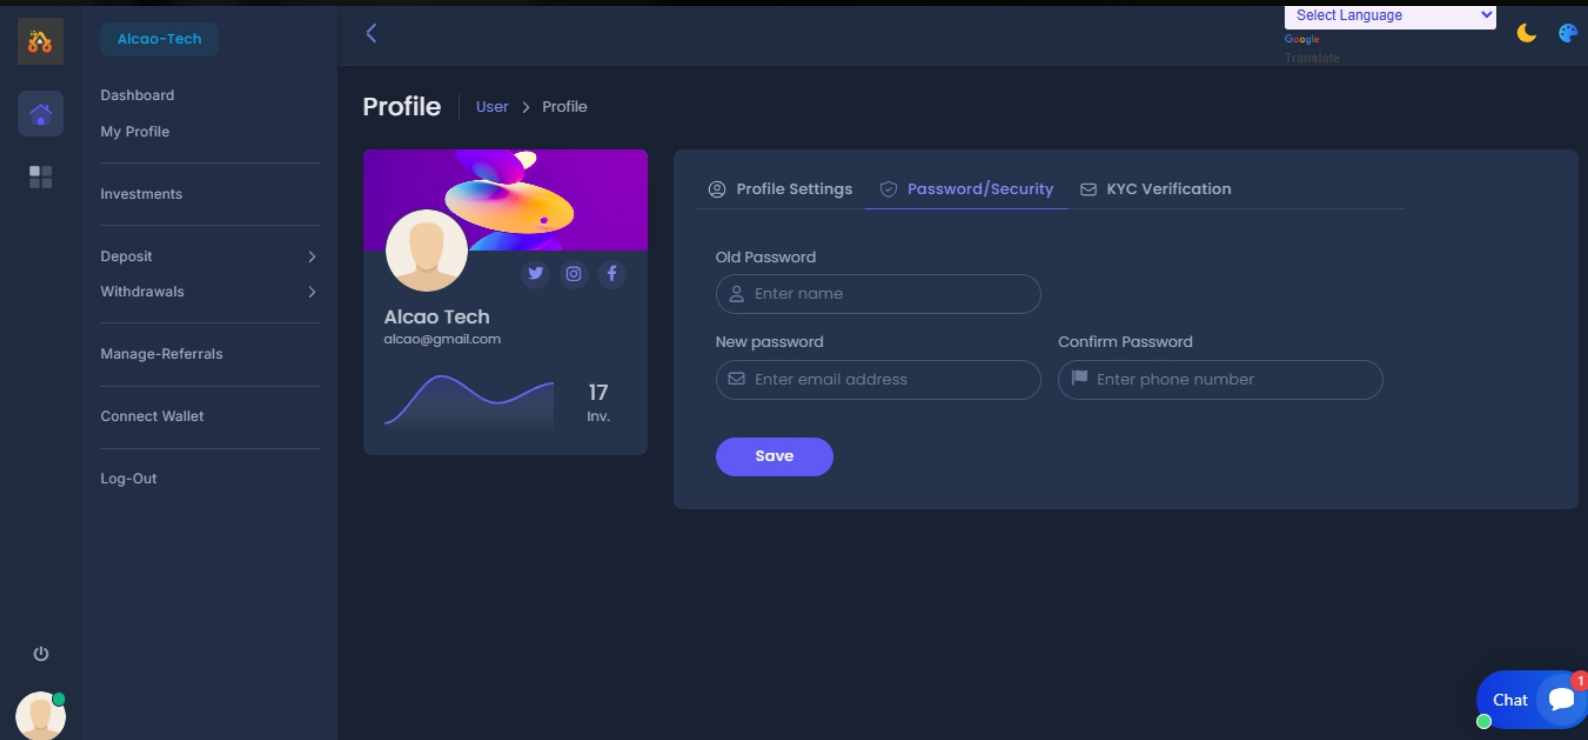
Alcao-Tech

Dashboard

My Profile

Investments

Deposit

Withdrawals

Manage-Referrals

Connect Wallet

Log-Out

Select Language

Google Translate

Profile

User > Profile

Alcao Tech

alcao@gmail.com

17

Inv.

Profile Settings

Password/Security

KYC Verification

Old Password

Enter name

New password

Enter email address

Confirm Password

Enter phone number

Save

Chat

1